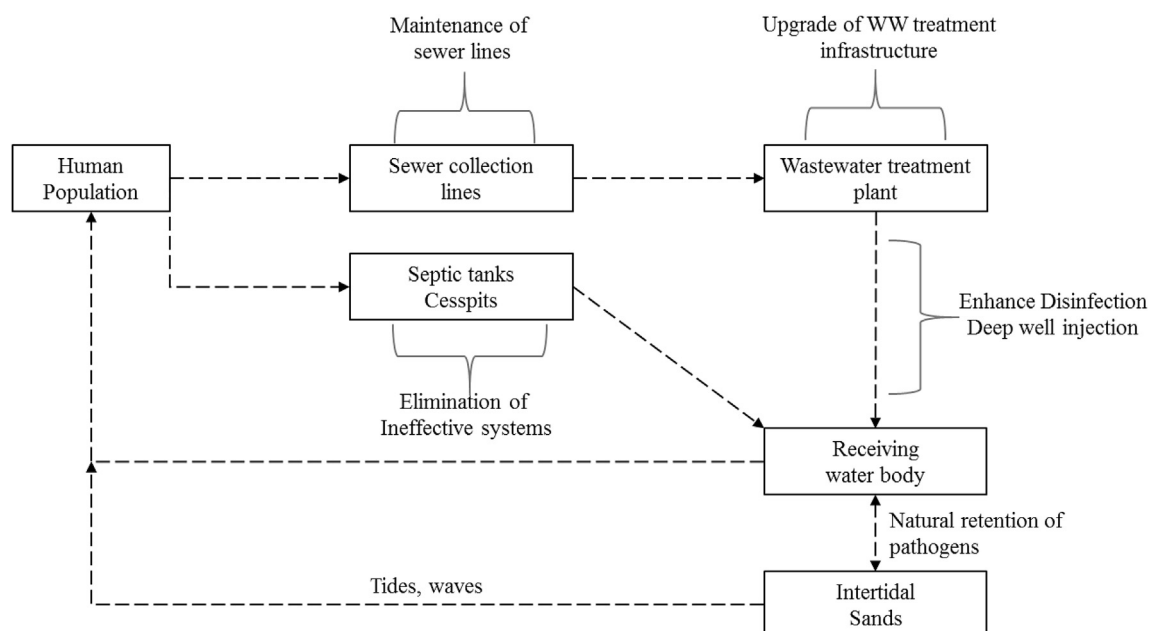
Maintenance of sewer lines

Upgrade of WW treatment infrastructure

Human Population

Sewer collection lines

Wastewater treatment plant

Septic tanks Cesspits

Enhance Disinfection Deep well injection

Elimination of Ineffective systems

Receiving water body

Natural retention of pathogens

Tides, waves

Intertidal Sands